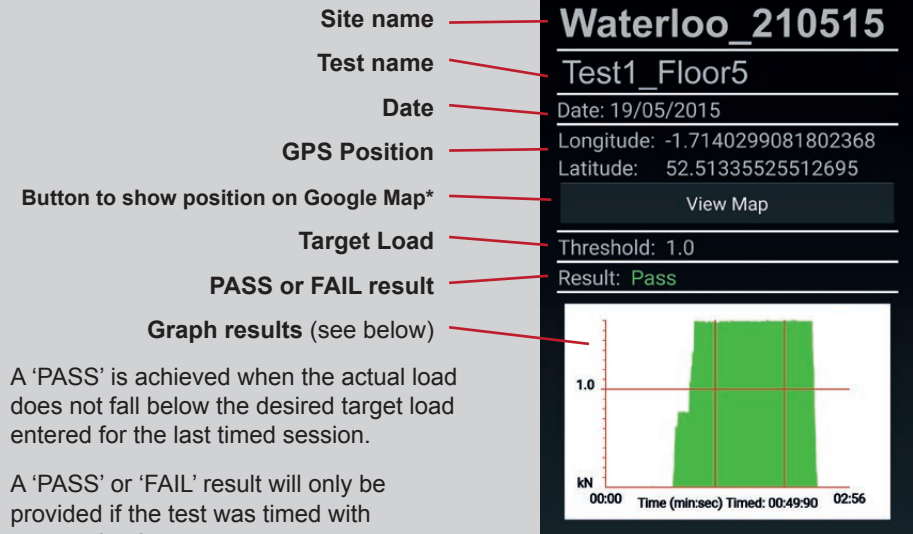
Site name
Test name
Date
GPS Position
Button to show position on Google Map*
Target Load
PASS or FAIL result
Graph results (see below)

A 'PASS' is achieved when the actual load does not fall below the desired target load entered for the last timed session.

A 'PASS' or 'FAIL' result will only be provided if the test was timed with

Waterloo_210515
Test1_Floor5
Date: 19/05/2015
Longitude: -1.7140299081802368
Latitude: 52.51335525512695
View Map
Threshold: 1.0
Result: Pass

1.0
kN
00:00 Time (min:sec) Timed: 00:49:90 02:56